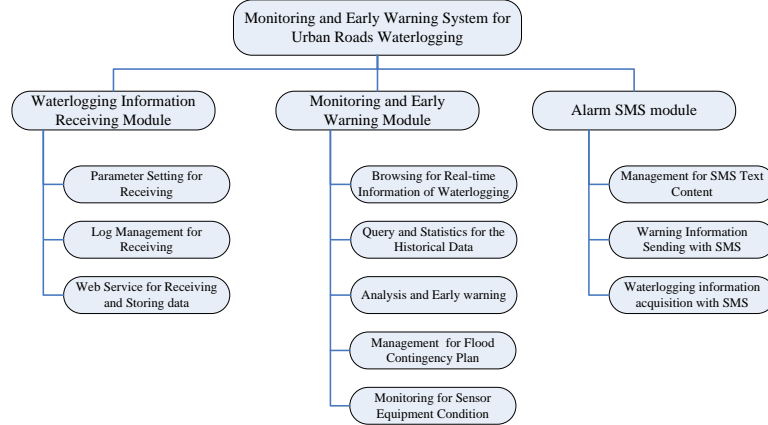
Monitoring and Early Warning System for Urban Roads Waterlogging

Waterlogging Information Receiving Module

Parameter Setting for Receiving

Log Management for Receiving

Web Service for Receiving and Storing data

Monitoring and Early Warning Module

Browsing for Real-time Information of Waterlogging

Query and Statistics for the Historical Data

Analysis and Early warning

Management for Flood Contingency Plan

Monitoring for Sensor Equipment Condition

Alarm SMS module

Management for SMS Text Content

Warning Information Sending with SMS

Waterlogging information acquisition with SMS